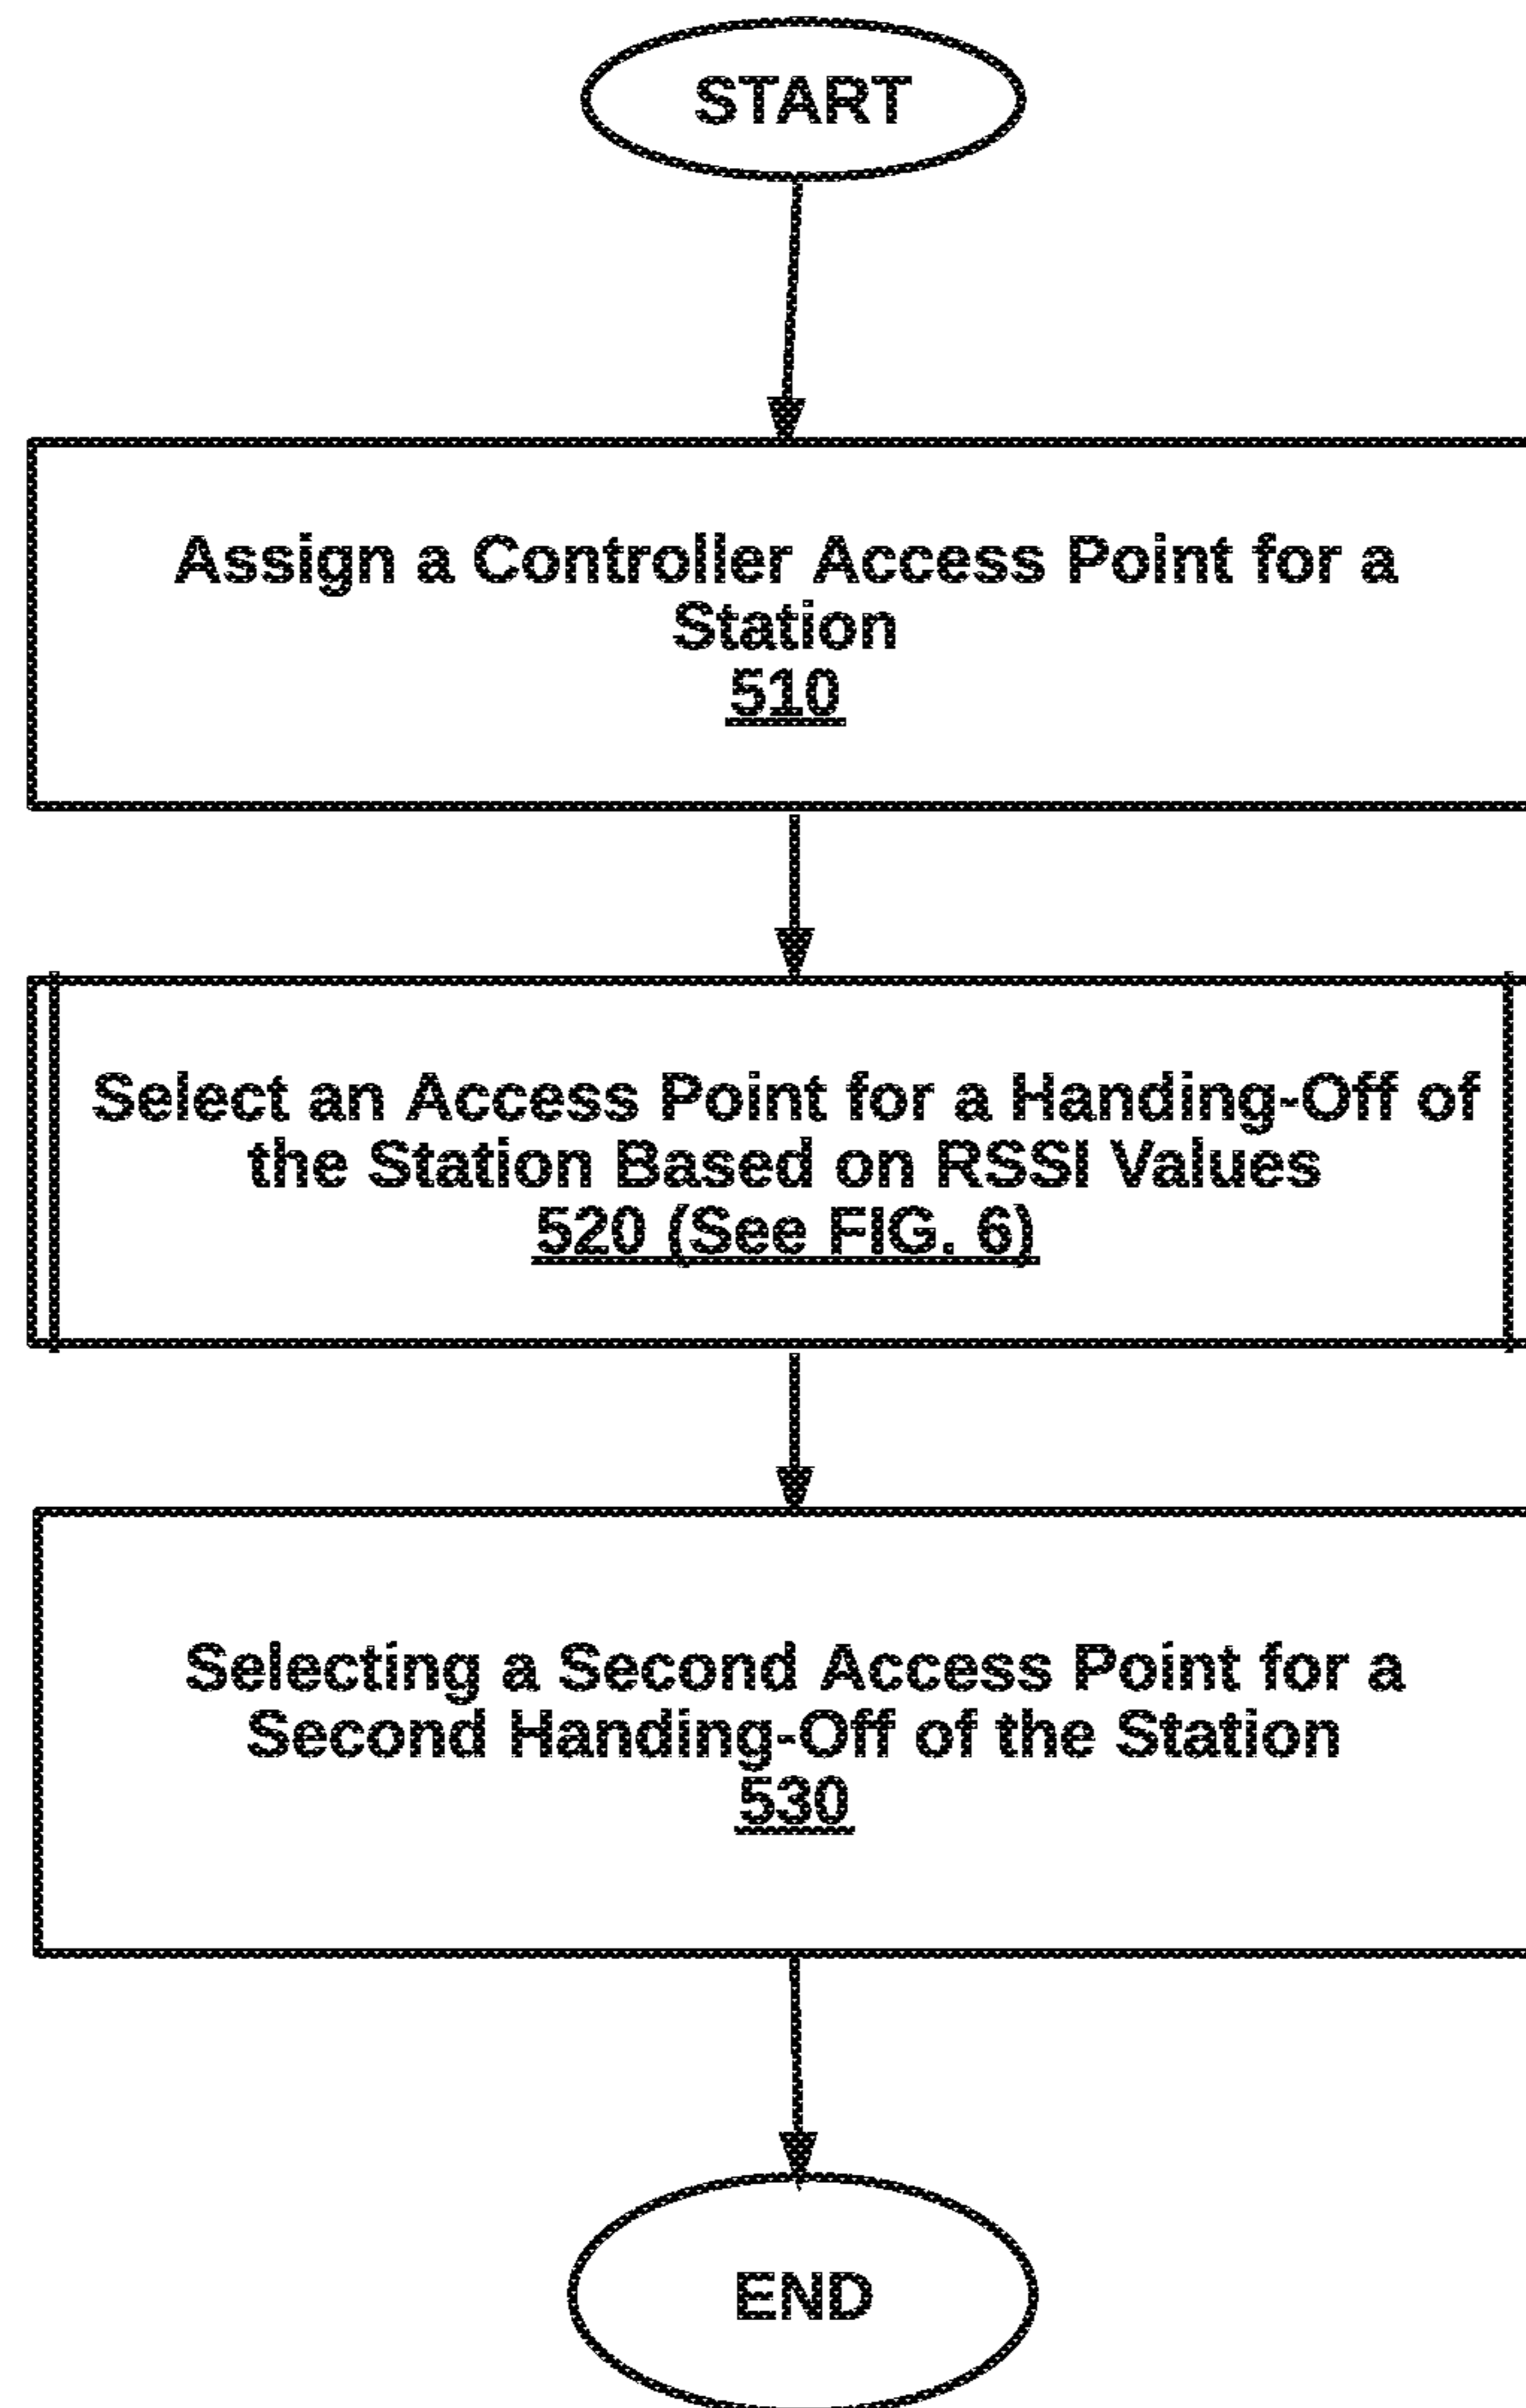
START

Assign a Controller Access Point for a Station
510

Select an Access Point for a Handing-Off of the Station Based on RSSI Values
520 (See FIG. 6)

Selecting a Second Access Point for a Second Handing-Off of the Station
530

END